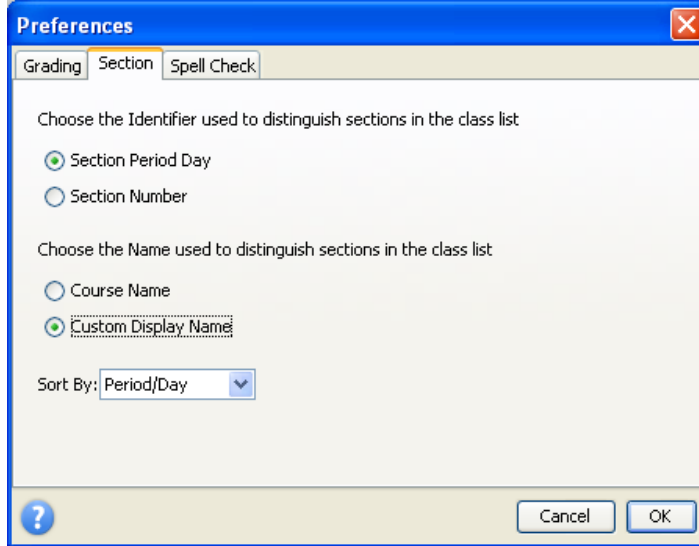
Preferences

Grading | Section | Spell Check

Choose the Identifier used to distinguish sections in the class list

Section Period Day

Section Number

Choose the Name used to distinguish sections in the class list

Course Name

Custom Display Name

Sort By: Period/Day

?

Cancel | OK